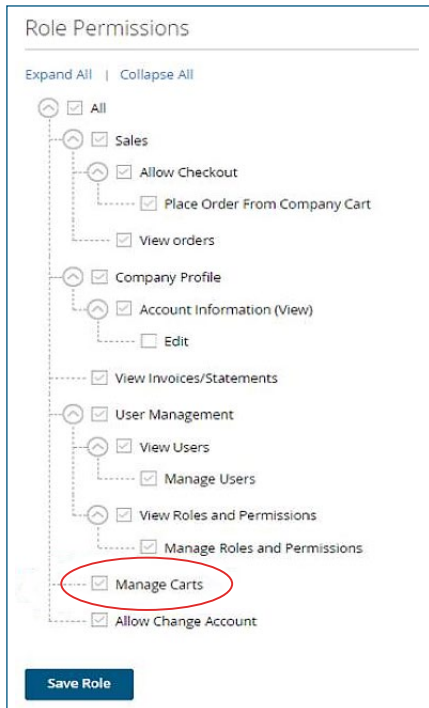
Role Permissions

Expand All | Collapse All

All
Sales
Allow Checkout
Place Order From Company Cart
View orders
Company Profile
Account Information (View)
Edit
View Invoices/Statements
User Management
View Users
Manage Users
View Roles and Permissions
Manage Roles and Permissions
Manage Carts
Allow Change Account

Save Role